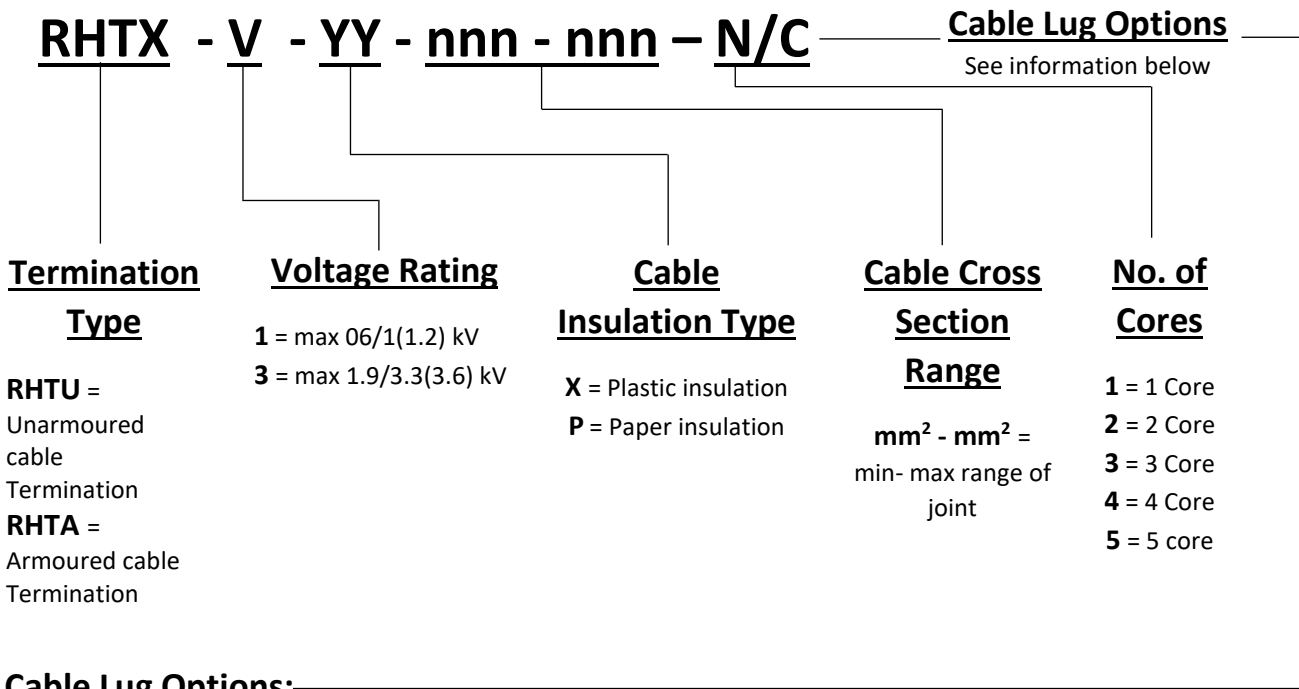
RHTX - V - YY - nnn - nnn – N/C

Cable Lug Options
See information below

Termination Type

RHTU = Unarmoured cable Termination
RHTA = Armoured cable Termination

Voltage Rating

1 = max 06/1(1.2) kV
3 = max 1.9/3.3(3.6) kV

Cable Insulation Type

X = Plastic insulation
P = Paper insulation

Cable Cross Section Range

$mm^2$ - $mm^2$ = min- max range of joint

No. of Cores

1 = 1 Core
2 = 2 Core
3 = 3 Core
4 = 4 Core
5 = 5 core

Cable Lug Options: